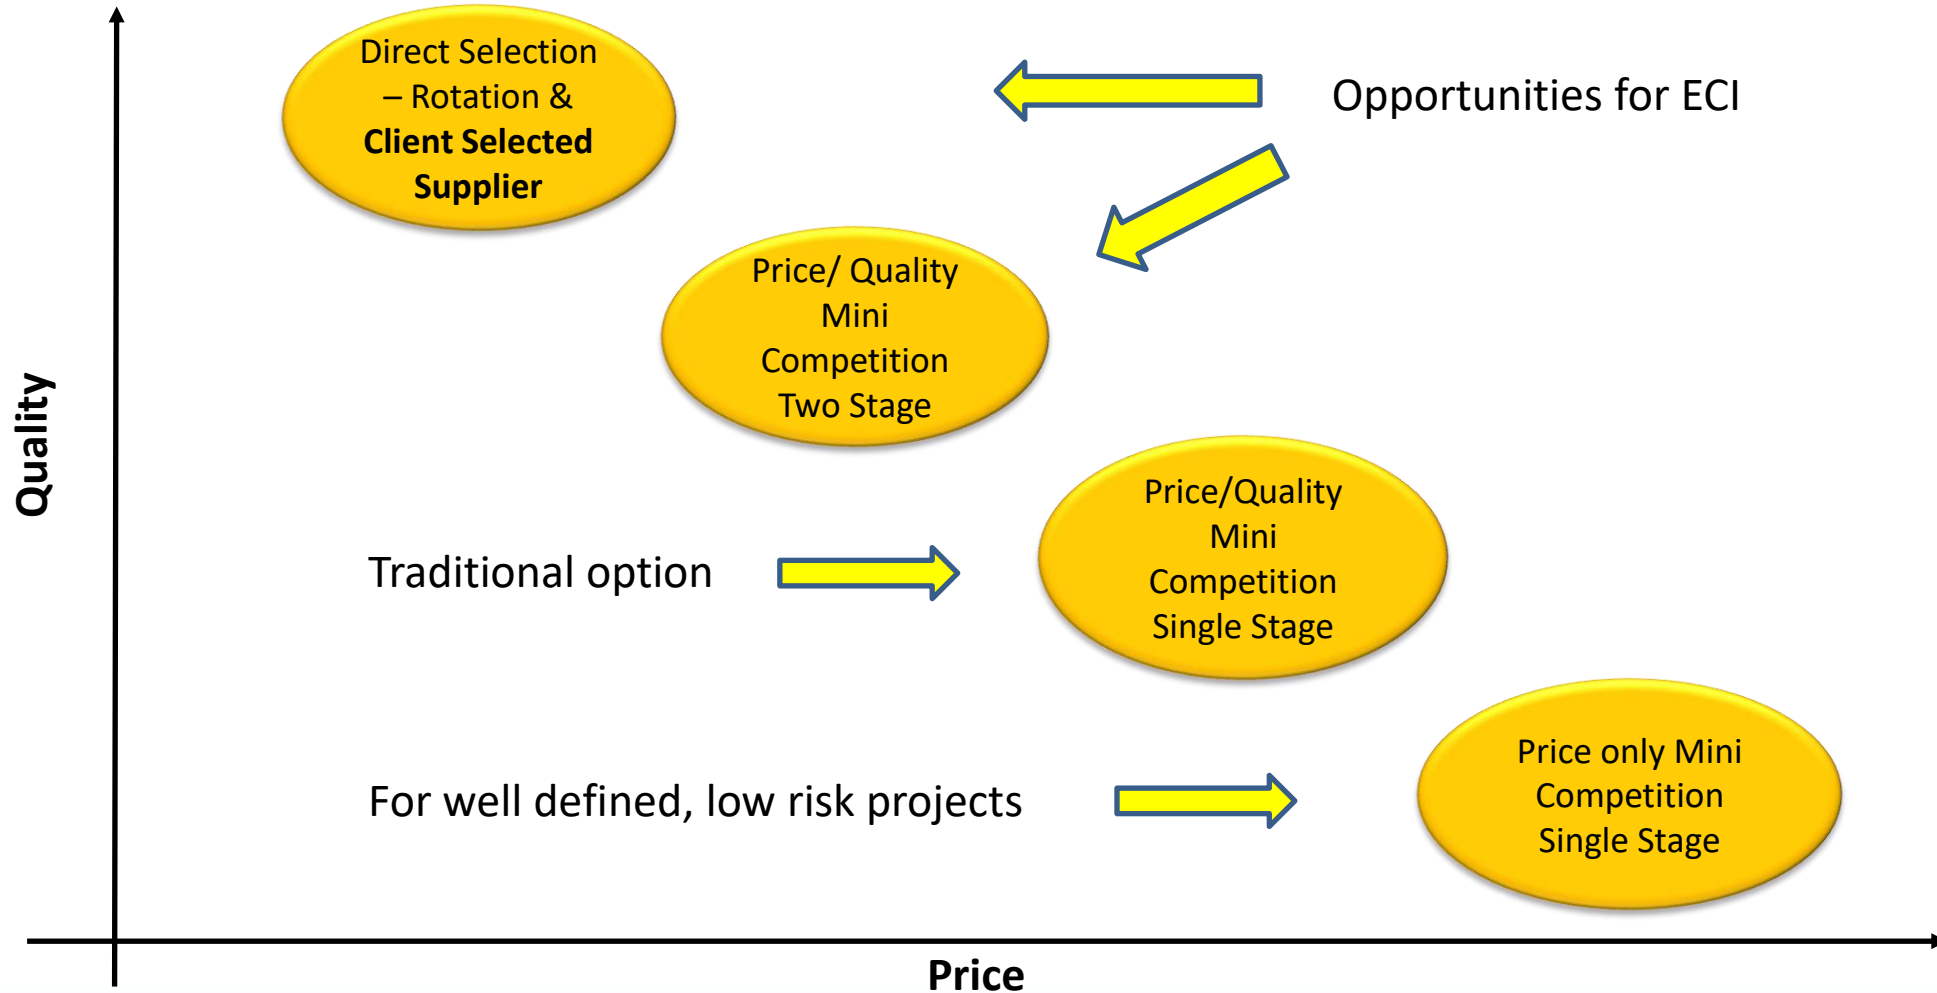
Direct Selection – Rotation & **Client Selected Supplier**

Opportunities for ECI

Price/ Quality Mini Competition Two Stage

Quality

Traditional option

Price/Quality Mini Competition Single Stage

For well defined, low risk projects

Price only Mini Competition Single Stage

Price